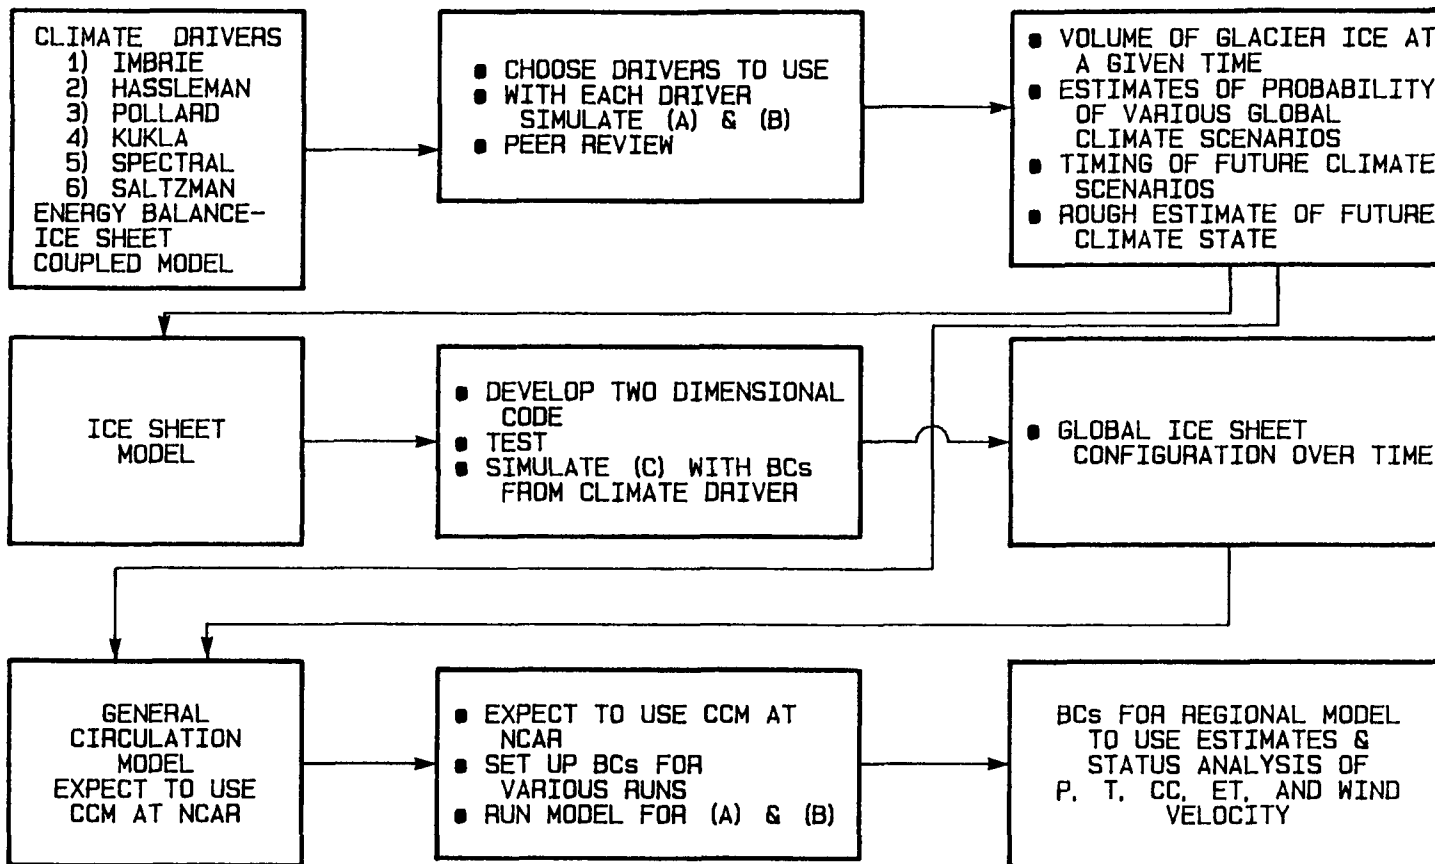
CLIMATE DRIVERS
1) IMBRIE
2) HASSLEMAN
3) POLLARD
4) KUKLA
5) SPECTRAL
6) SALTZMAN
ENERGY BALANCE-ICE SHEET COUPLED MODEL

• CHOOSE DRIVERS TO USE
• WITH EACH DRIVER SIMULATE (A) & (B)
• PEER REVIEW

• VOLUME OF GLACIER ICE AT A GIVEN TIME
• ESTIMATES OF PROBABILITY OF VARIOUS GLOBAL CLIMATE SCENARIOS
• TIMING OF FUTURE CLIMATE SCENARIOS
• ROUGH ESTIMATE OF FUTURE CLIMATE STATE

ICE SHEET MODEL

• DEVELOP TWO DIMENSIONAL CODE
• TEST
• SIMULATE (C) WITH BCs FROM CLIMATE DRIVER

• GLOBAL ICE SHEET CONFIGURATION OVER TIME

GENERAL CIRCULATION MODEL EXPECT TO USE CCM AT NCAR

• EXPECT TO USE CCM AT NCAR
• SET UP BCs FOR VARIOUS RUNS
• RUN MODEL FOR (A) & (B)

BCs FOR REGIONAL MODEL TO USE ESTIMATES & STATUS ANALYSIS OF P, T, CC, ET, AND WIND VELOCITY